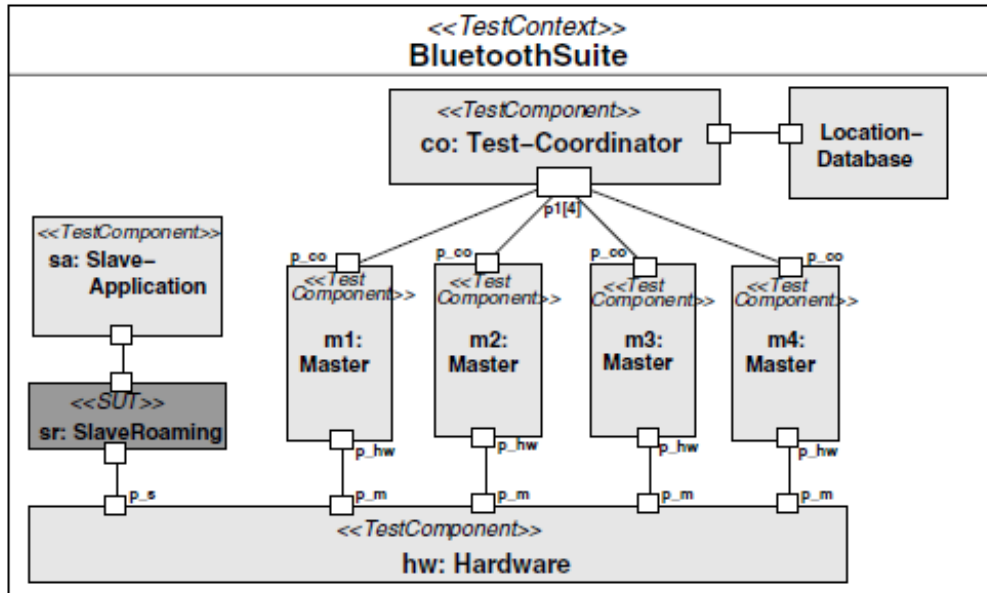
<<TestContext>>
BluetoothSuite

<<TestComponent>>
co: Test-Coordinator

Location-Database

p1[4]

<<TestComponent>>
sa: Slave-Application

<<SUT>>
sr: SlaveRoaming

p_co
<<Test Component>>
m1: Master
p_hw
p_m

p_co
<<Test Component>>
m2: Master
p_hw
p_m

p_co
<<Test Component>>
m3: Master
p_hw
p_m

p_co
<<Test Component>>
m4: Master
p_hw
p_m

p_s

<<TestComponent>>
hw: Hardware